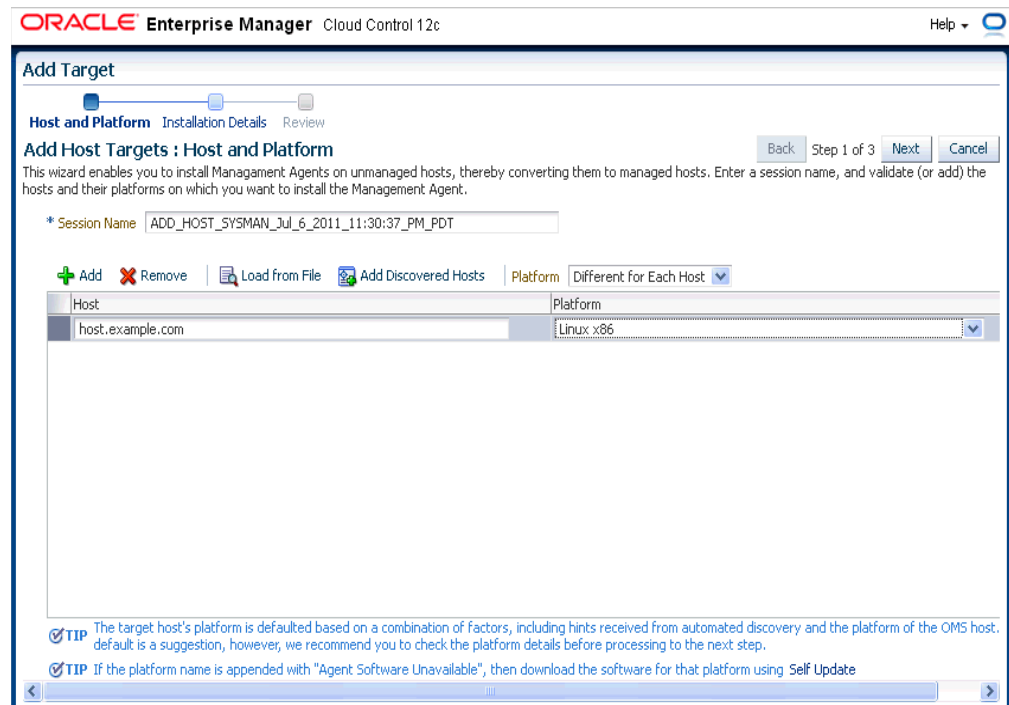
ORACLE Enterprise Manager Cloud Control 12c

Help

Add Target

Host and Platform Installation Details Review

Add Host Targets : Host and Platform

Back Step 1 of 3 Next Cancel

This wizard enables you to install Managament Agents on unmanaged hosts, thereby converting them to managed hosts. Enter a session name, and validate (or add) the hosts and their platforms on which you want to install the Management Agent.

* Session Name ADD_HOST_SYSMAN_Jul_6_2011_11:30:37_PM_PDT

Add Remove Load from File Add Discovered Hosts Platform Different for Each Host

| Host | Platform |
|---|---|
| host.example.com | Linux x86 |

TIP The target host's platform is defaulted based on a combination of factors, including hints received from automated discovery and the platform of the OMS host. default is a suggestion, however, we recommend you to check the platform details before processing to the next step.

TIP If the platform name is appended with "Agent Software Unavailable", then download the software for that platform using Self Update